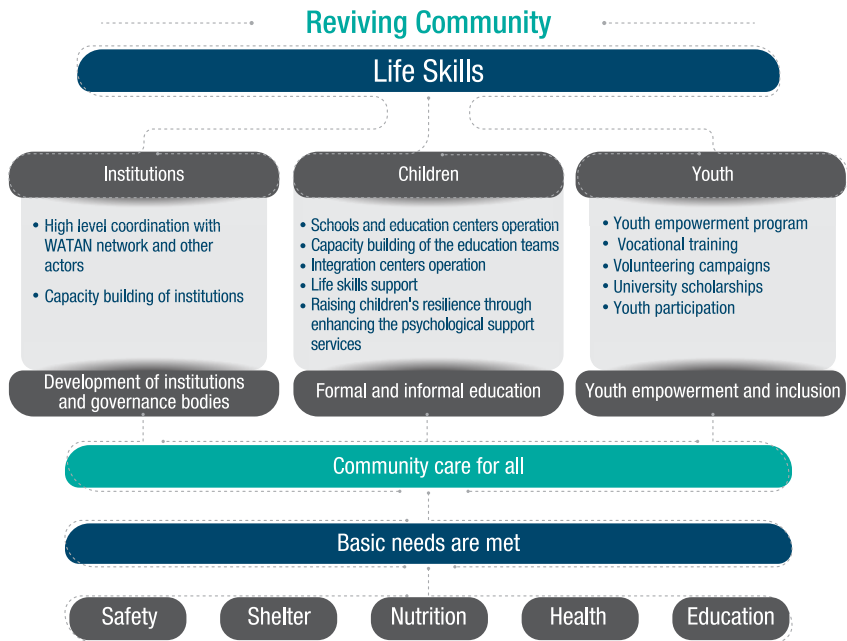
Reviving Community

Life Skills

Institutions

- High level coordination with WATAN network and other actors
- Capacity building of institutions

Development of institutions and governance bodies

Children

- Schools and education centers operation
- Capacity building of the education teams
- Integration centers operation
- Life skills support
- Raising children's resilience through enhancing the psychological support services

Formal and informal education

Youth

- Youth empowerment program
- Vocational training
- Volunteering campaigns
- University scholarships
- Youth participation

Youth empowerment and inclusion

Community care for all

Basic needs are met

Safety

Shelter

Nutrition

Health

Education